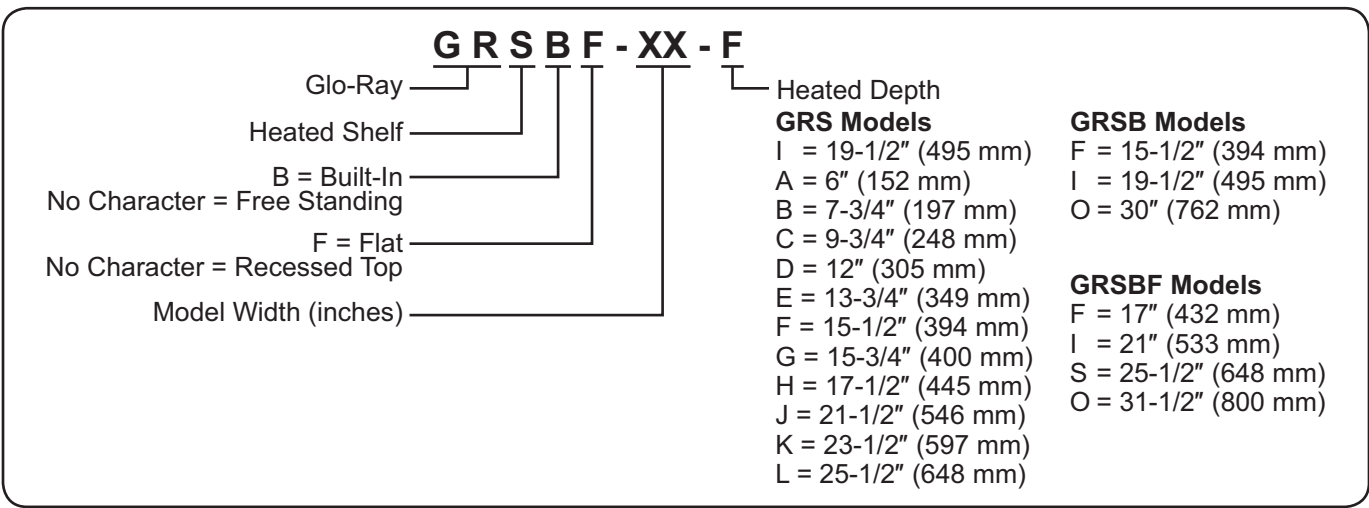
G R S B F - XX - F

Glo-Ray

Heated Shelf

B = Built-In
No Character = Free Standing

F = Flat
No Character = Recessed Top

Model Width (inches)

Heated Depth

**GRS Models**
I = 19-1/2″ (495 mm)
A = 6″ (152 mm)
B = 7-3/4″ (197 mm)
C = 9-3/4″ (248 mm)
D = 12″ (305 mm)
E = 13-3/4″ (349 mm)
F = 15-1/2″ (394 mm)
G = 15-3/4″ (400 mm)
H = 17-1/2″ (445 mm)
J = 21-1/2″ (546 mm)
K = 23-1/2″ (597 mm)
L = 25-1/2″ (648 mm)

**GRSB Models**
F = 15-1/2″ (394 mm)
I = 19-1/2″ (495 mm)
O = 30″ (762 mm)

**GRSBF Models**
F = 17″ (432 mm)
I = 21″ (533 mm)
S = 25-1/2″ (648 mm)
O = 31-1/2″ (800 mm)